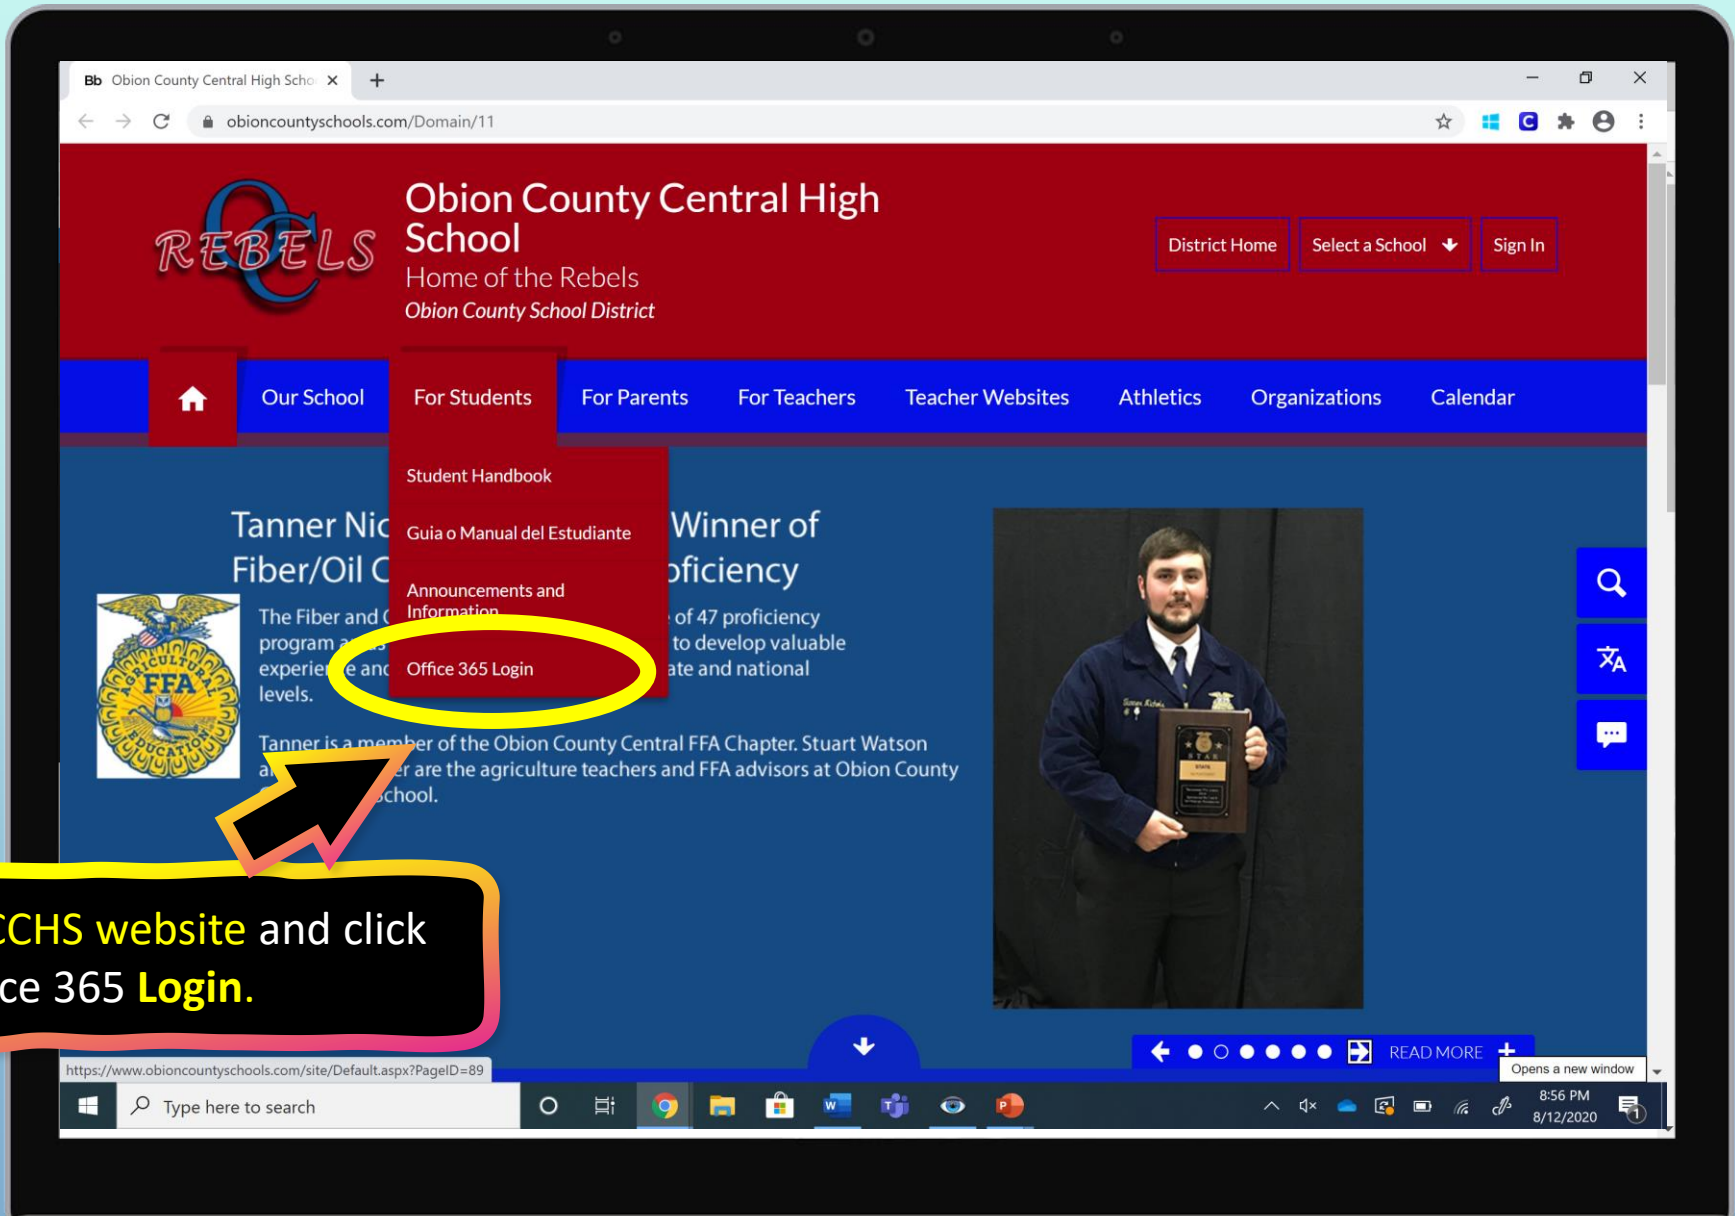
Bb Obion County Central High Scho

obioncountyschools.com/Domain/11

REBELS

Obion County Central High School

Home of the Rebels

Obion County School District

District Home

Select a School

Sign In

Our School

For Students

For Parents

For Teachers

Teacher Websites

Athletics

Organizations

Calendar

Student Handbook

Guia o Manual del Estudiante

Announcements and Information

Office 365 Login

Tanner Nic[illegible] Winner of Fiber/Oil C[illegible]oficiency

The Fiber and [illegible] of 47 proficiency program a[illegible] to develop valuable experie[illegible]e and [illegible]ate and national levels.

Tanner is a member of the Obion County Central FFA Chapter. Stuart Watson a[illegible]r are the agriculture teachers and FFA advisors at Obion County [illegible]chool.

FFA AGRICULTURAL EDUCATION

STAR

READ MORE

Opens a new window

https://www.obioncountyschools.com/site/Default.aspx?PageID=89

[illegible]CHS website and click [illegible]ce 365 Login.

Type here to search

8:56 PM
8/12/2020